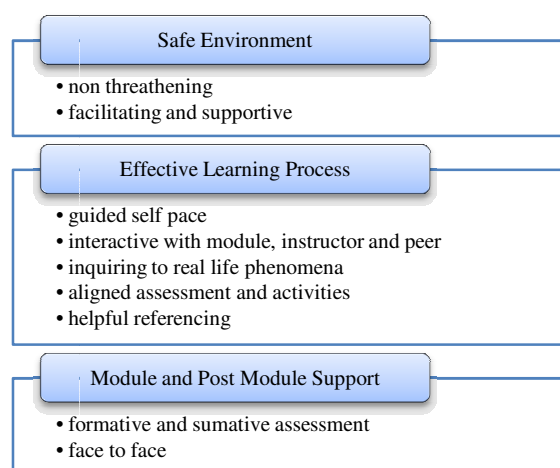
Safe Environment

• non threathening
• facilitating and supportive

Effective Learning Process

• guided self pace
• interactive with module, instructor and peer
• inquiring to real life phenomena
• aligned assessment and activities
• helpful referencing

Module and Post Module Support

• formative and sumative assessment
• face to face